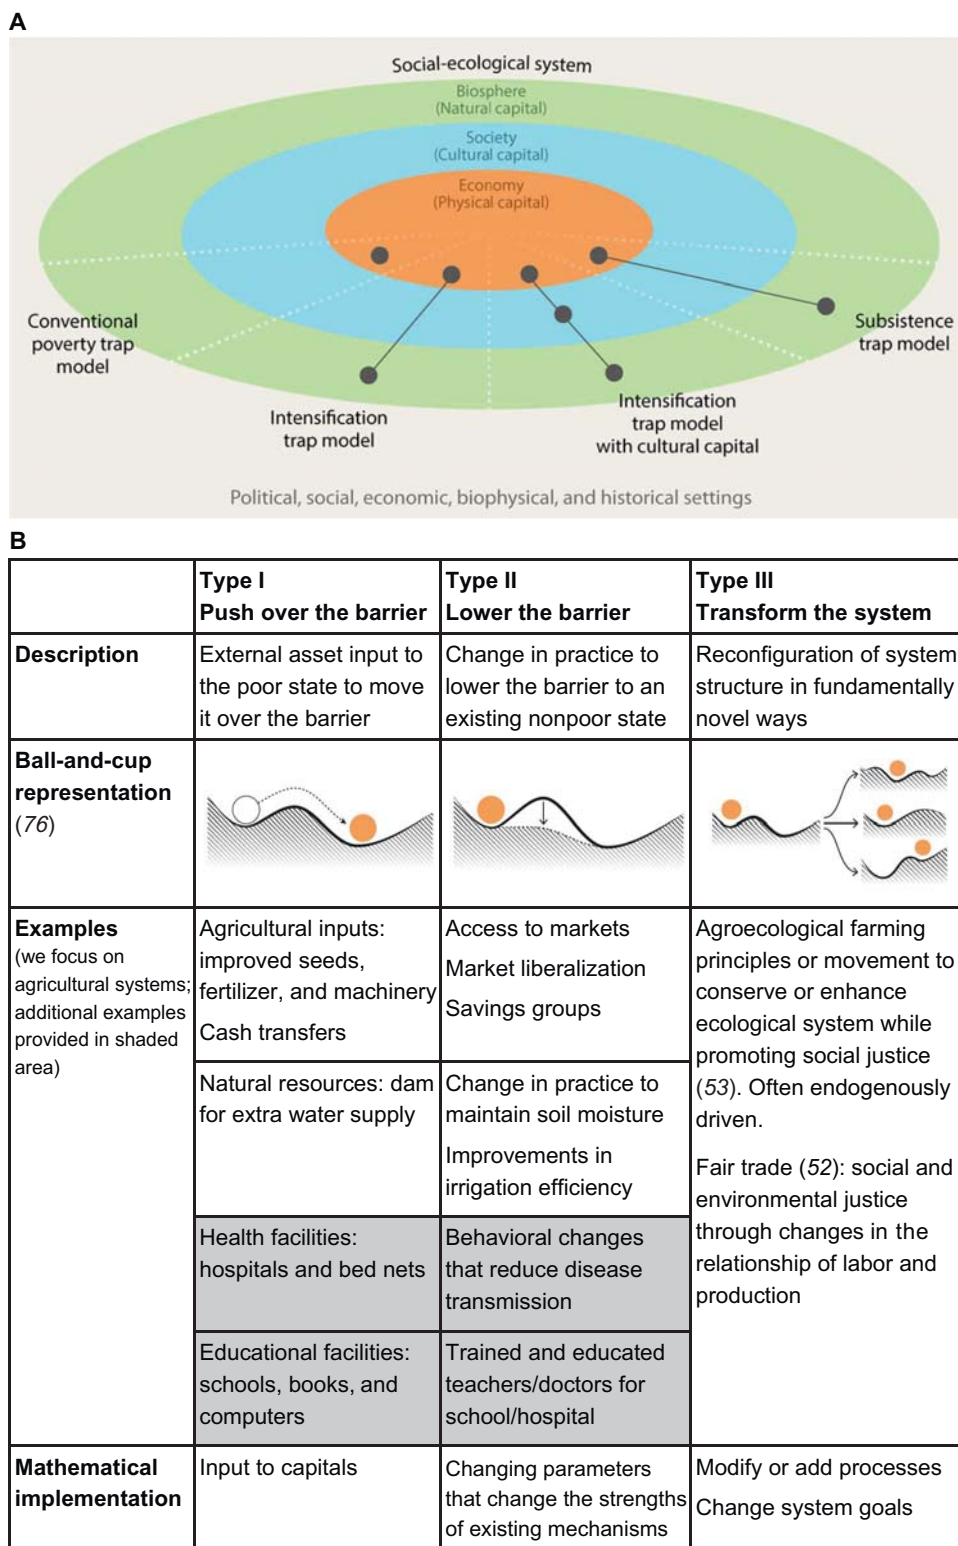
A

Social-ecological system

Biosphere
(Natural capital)

Society
(Cultural capital)

Economy
(Physical capital)

Conventional poverty trap model

Subsistence trap model

Intensification trap model

Intensification trap model with cultural capital

Political, social, economic, biophysical, and historical settings

B

| | Type I Push over the barrier | Type II Lower the barrier | Type III Transform the system |
|---|---|---|---|
| **Description** | External asset input to the poor state to move it over the barrier | Change in practice to lower the barrier to an existing nonpoor state | Reconfiguration of system structure in fundamentally novel ways |
| **Ball-and-cup representation** (*76*) | | | |
| **Examples** (we focus on agricultural systems; additional examples provided in shaded area) | Agricultural inputs: improved seeds, fertilizer, and machinery<br>Cash transfers | Access to markets<br>Market liberalization<br>Savings groups | Agroecological farming principles or movement to conserve or enhance ecological system while promoting social justice (*53*). Often endogenously driven.<br>Fair trade (*52*): social and environmental justice through changes in the relationship of labor and production |
| | Natural resources: dam for extra water supply | Change in practice to maintain soil moisture<br>Improvements in irrigation efficiency | |
| | Health facilities: hospitals and bed nets | Behavioral changes that reduce disease transmission | |
| | Educational facilities: schools, books, and computers | Trained and educated teachers/doctors for school/hospital | |
| **Mathematical implementation** | Input to capitals | Changing parameters that change the strengths of existing mechanisms | Modify or add processes<br>Change system goals |